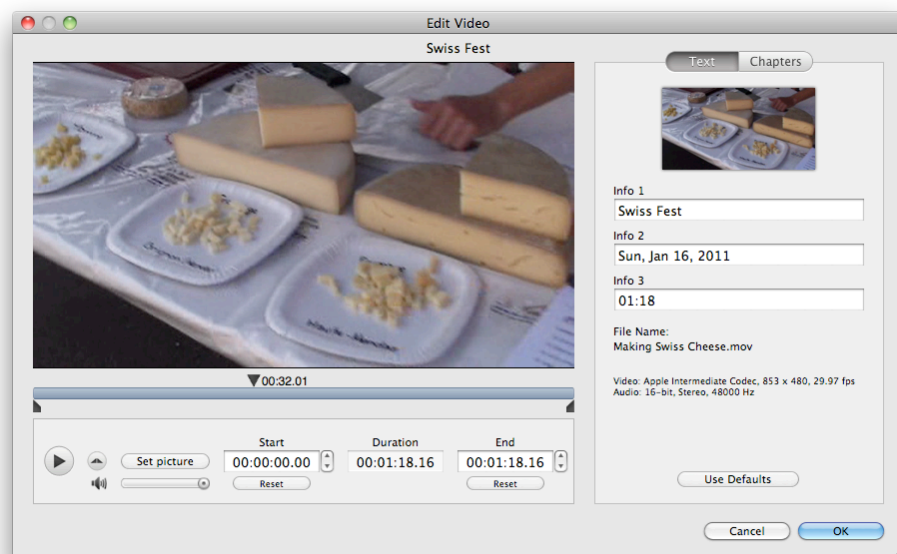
Edit Video

Swiss Fest

00:32.01

Set picture

Start
00:00:00.00
Reset

Duration
00:01:18.16

End
00:01:18.16
Reset

Text Chapters

Info 1
Swiss Fest

Info 2
Sun, Jan 16, 2011

Info 3
01:18

File Name:
Making Swiss Cheese.mov

Video: Apple Intermediate Codec, 853 x 480, 29.97 fps
Audio: 16-bit, Stereo, 48000 Hz

Use Defaults

Cancel OK